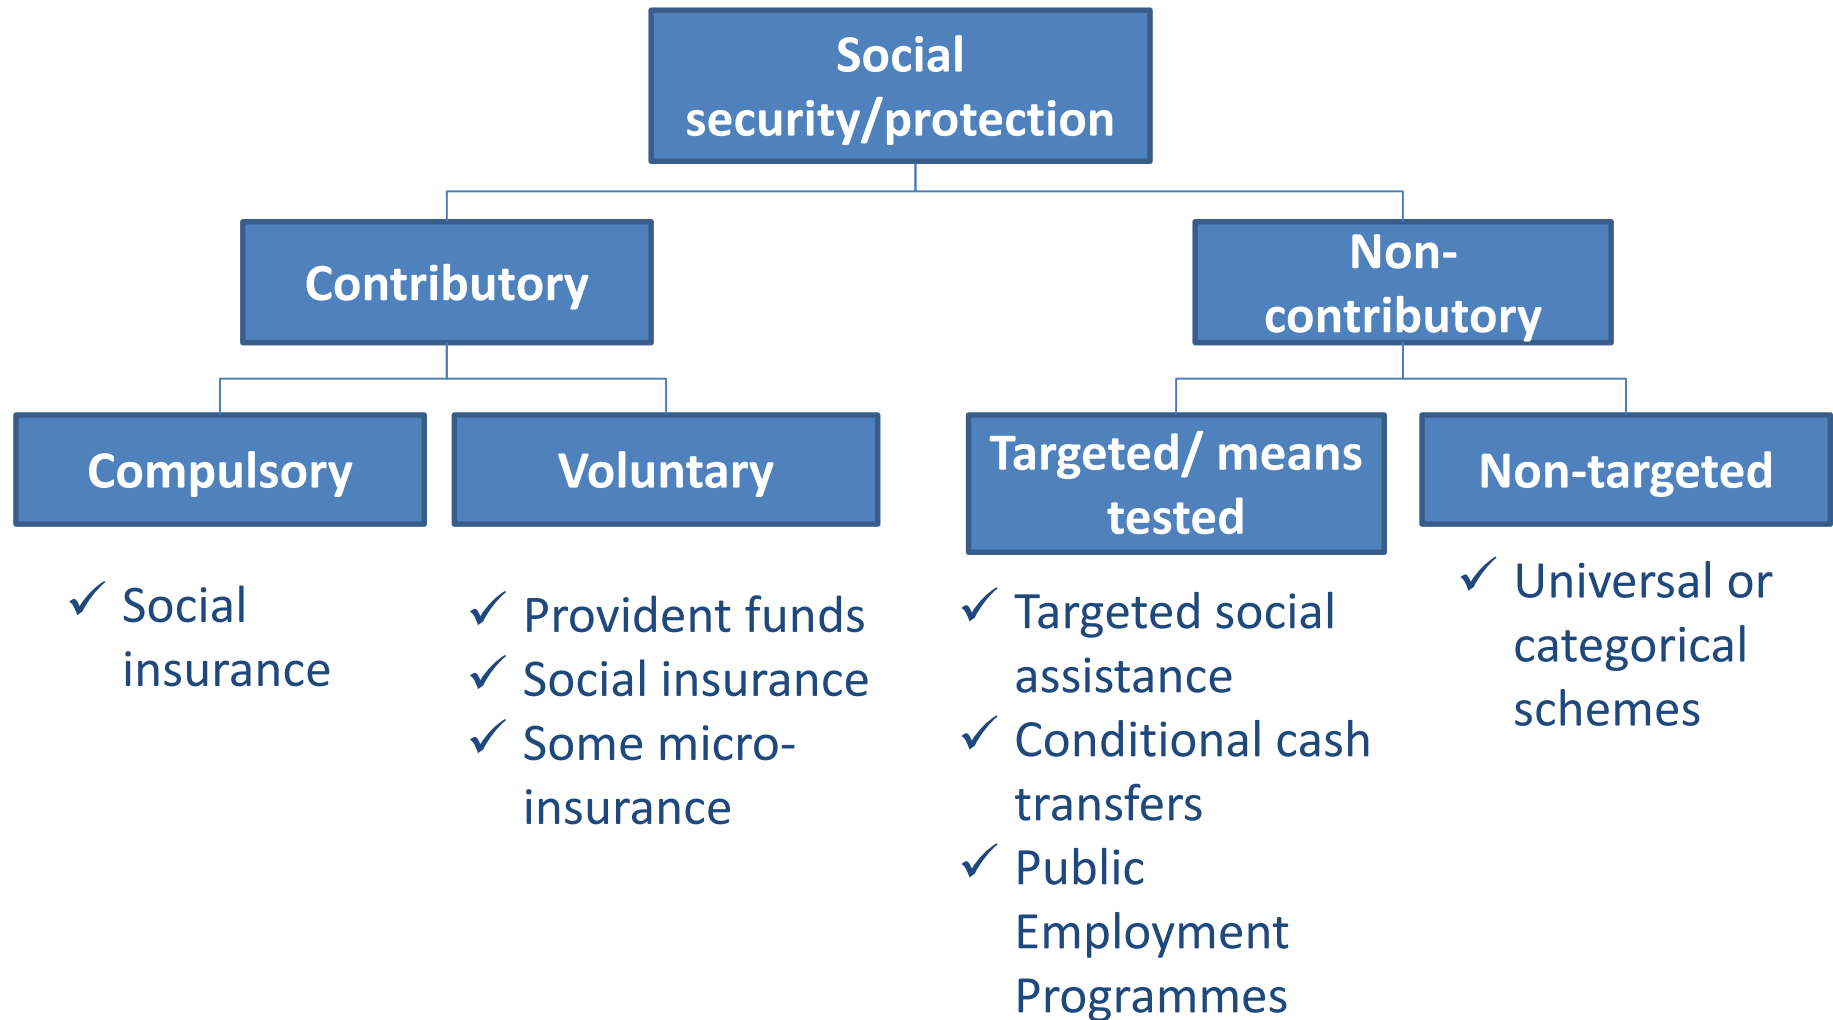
Social security/protection

Contributory

Non-contributory

Compulsory

Voluntary

Targeted/ means tested

Non-targeted

✓ Social insurance

✓ Provident funds
✓ Social insurance
✓ Some micro-insurance

✓ Targeted social assistance
✓ Conditional cash transfers
✓ Public Employment Programmes

✓ Universal or categorical schemes